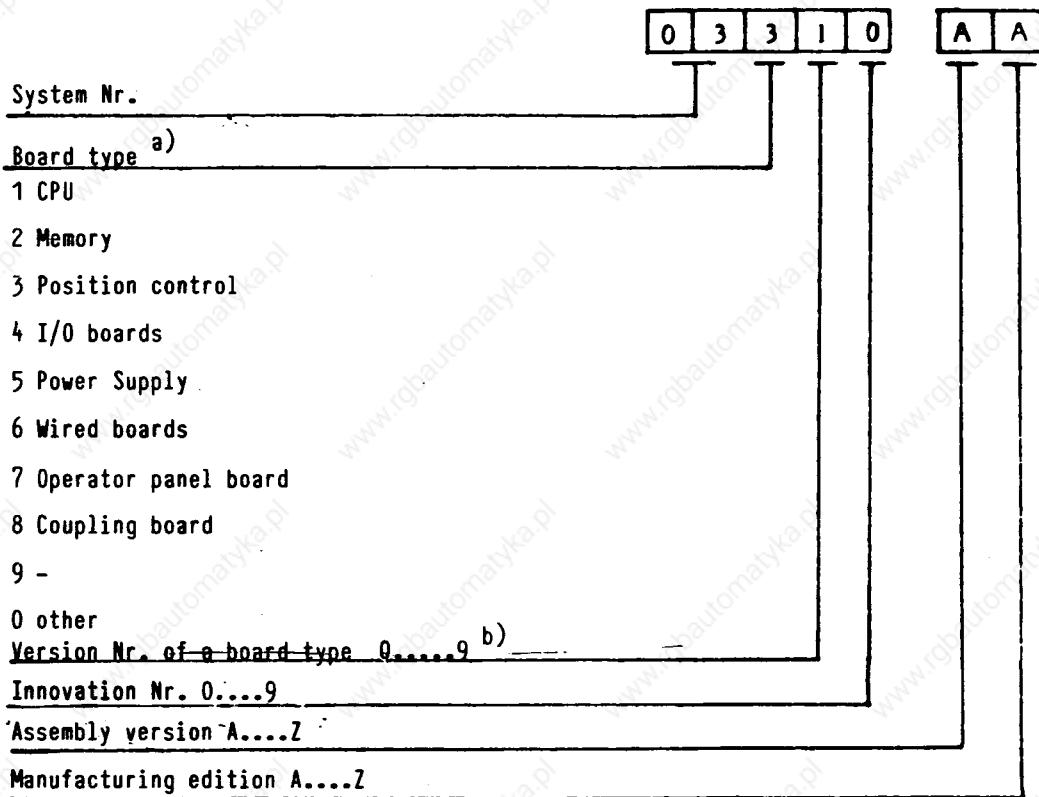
| 0 | 3 | 3 | 1 | 0 |

| A | A |

System Nr.

Board type a)

1 CPU

2 Memory

3 Position control

4 I/O boards

5 Power Supply

6 Wired boards

7 Operator panel board

8 Coupling board

9 -

0 other

Version Nr. of a board type 0.....9 b)

Innovation Nr. 0....9

Assembly version A....Z

Manufacturing edition A....Z